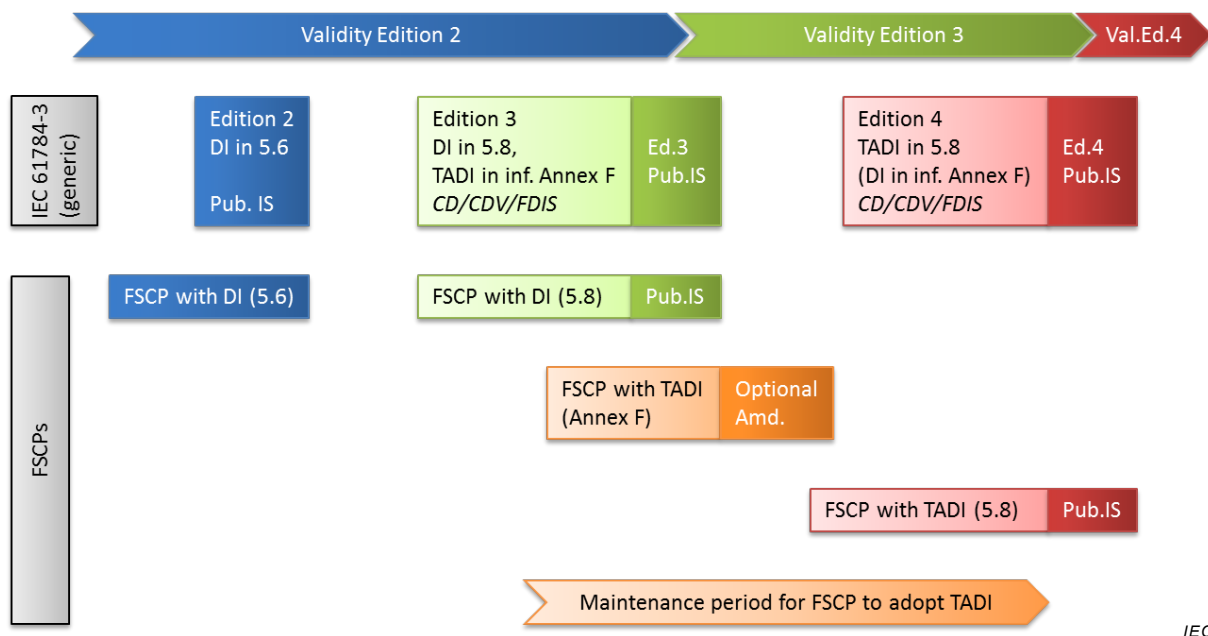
Validity Edition 2

Validity Edition 3

Val.Ed.4

IEC 61784-3 (generic)

Edition 2
DI in 5.6

Pub. IS

Edition 3
DI in 5.8,
TADI in inf. Annex F
*CD/CDV/FDIS*

Ed.3
Pub.IS

Edition 4
TADI in 5.8
(DI in inf. Annex F)
*CD/CDV/FDIS*

Ed.4
Pub.IS

FSCPs

FSCP with DI (5.6)

FSCP with DI (5.8)

Pub.IS

FSCP with TADI
(Annex F)

Optional
Amd.

FSCP with TADI (5.8)

Pub.IS

Maintenance period for FSCP to adopt TADI

IEC